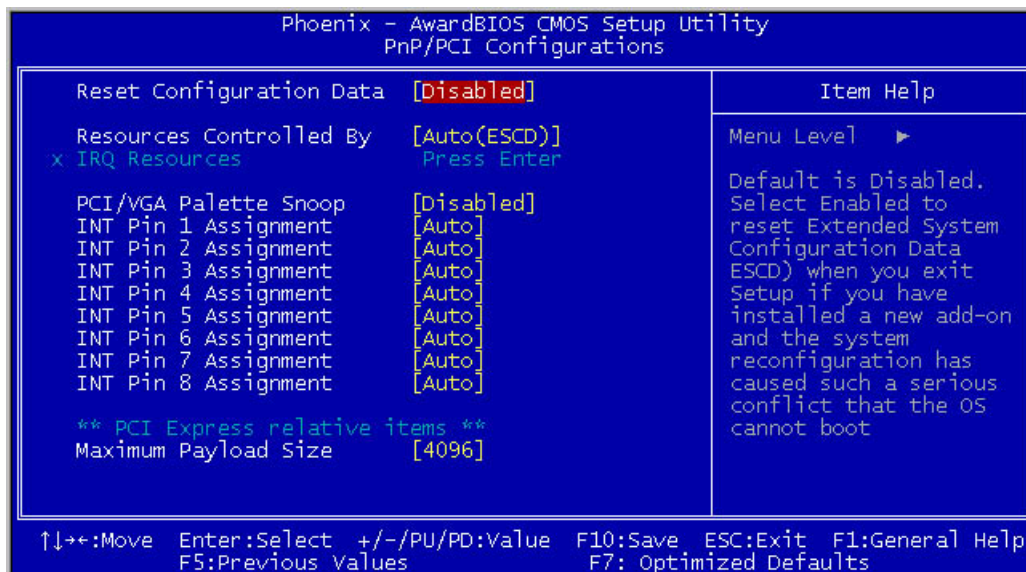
Phoenix - AwardBIOS CMOS Setup Utility
PnP/PCI Configurations

Reset Configuration Data [Disabled]

Resources Controlled By [Auto(ESCD)]
x IRQ Resources Press Enter

PCI/VGA Palette Snoop [Disabled]
INT Pin 1 Assignment [Auto]
INT Pin 2 Assignment [Auto]
INT Pin 3 Assignment [Auto]
INT Pin 4 Assignment [Auto]
INT Pin 5 Assignment [Auto]
INT Pin 6 Assignment [Auto]
INT Pin 7 Assignment [Auto]
INT Pin 8 Assignment [Auto]

** PCI Express relative items **
Maximum Payload Size [4096]

Item Help

Menu Level ►

Default is Disabled. Select Enabled to reset Extended System Configuration Data ESCD) when you exit Setup if you have installed a new add-on and the system reconfiguration has caused such a serious conflict that the OS cannot boot

↑↓→←:Move Enter:Select +/-/PU/PD:Value F10:Save ESC:Exit F1:General Help
F5:Previous Values F7: Optimized Defaults